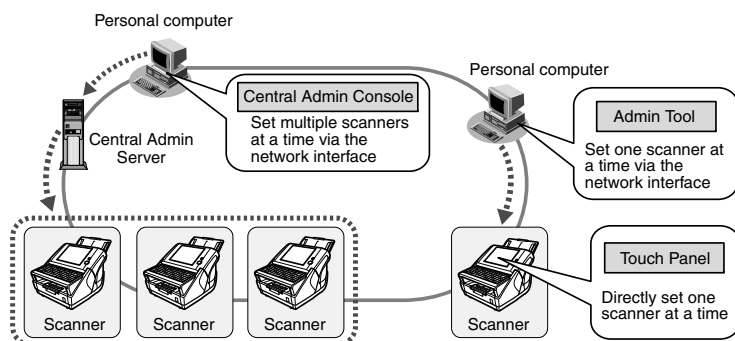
Personal computer

Central Admin Console
Set multiple scanners at a time via the network interface

Central Admin Server

Personal computer

Admin Tool
Set one scanner at a time via the network interface

Touch Panel
Directly set one scanner at a time

Scanner

Scanner

Scanner

Scanner